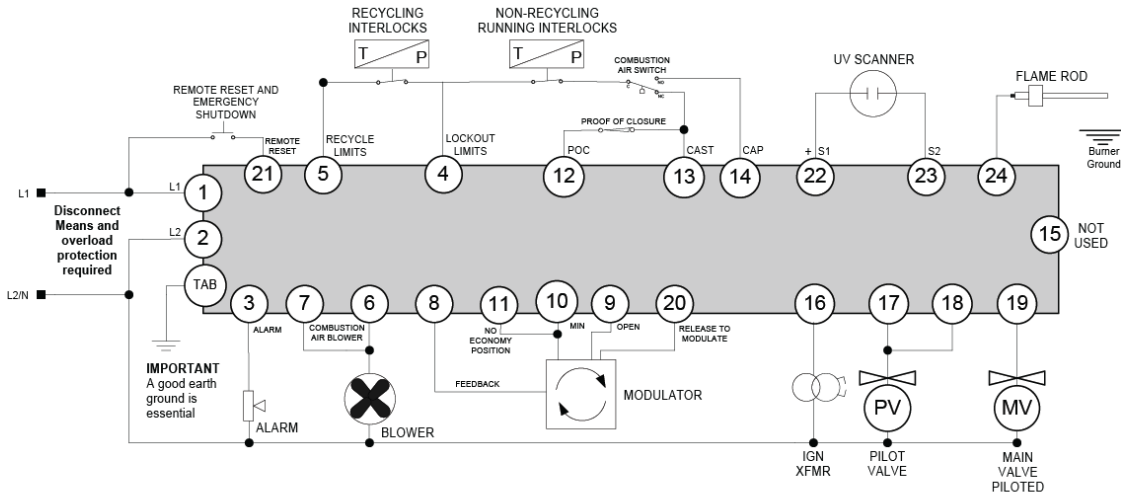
RECYCLING INTERLOCKS

T P

NON-RECYCLING RUNNING INTERLOCKS

T P

COMBUSTION AIR SWITCH

UV SCANNER

FLAME ROD

REMOTE RESET AND EMERGENCY SHUTDOWN

REMOTE RESET

RECYCLE LIMITS

LOCKOUT LIMITS

PROOF OF CLOSURE

POC

CAST

CAP

+ S1

S2

Burner Ground

L1

L1

21

5

4

12

13

14

22

23

24

1

Disconnect Means and overload protection required

L2

2

15

NOT USED

L2/N

TAB

3

7

6

8

11

10

9

20

16

17

18

19

ALARM

COMBUSTION AIR BLOWER

NO ECONOMY POSITION

MIN

OPEN

RELEASE TO MODULATE

IMPORTANT
A good earth ground is essential

FEEDBACK

MODULATOR

PV

MV

ALARM

BLOWER

IGN XFMR

PILOT VALVE

MAIN VALVE PILOTED